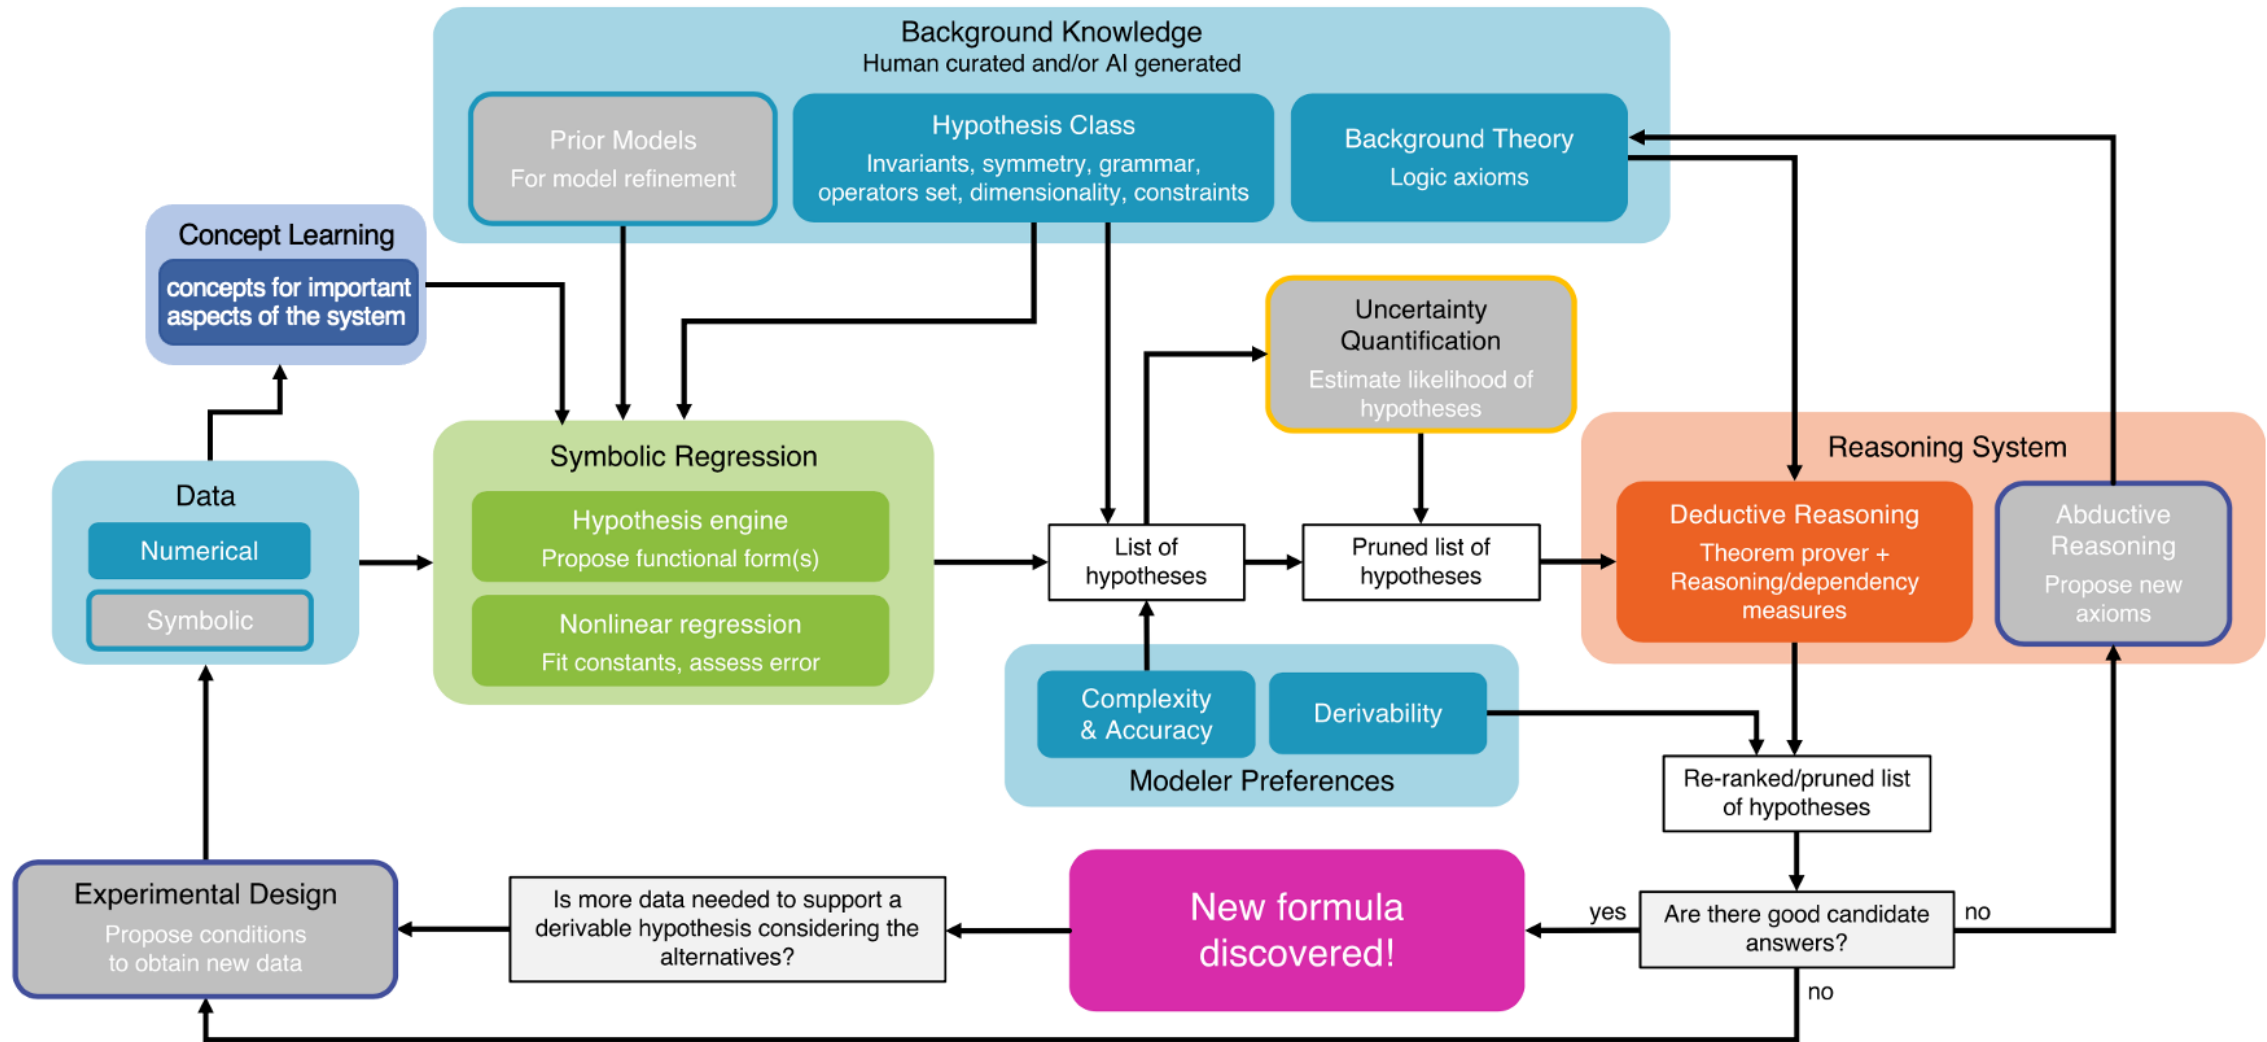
Background Knowledge
Human curated and/or AI generated

Prior Models
For model refinement

Hypothesis Class
Invariants, symmetry, grammar, operators set, dimensionality, constraints

Background Theory
Logic axioms

Concept Learning
concepts for important aspects of the system

Uncertainty Quantification
Estimate likelihood of hypotheses

Symbolic Regression

Hypothesis engine
Propose functional form(s)

Nonlinear regression
Fit constants, assess error

Data
Numerical
Symbolic

List of hypotheses

Pruned list of hypotheses

Reasoning System

Deductive Reasoning
Theorem prover + Reasoning/dependency measures

Abductive Reasoning
Propose new axioms

Complexity & Accuracy

Derivability

Modeler Preferences

Re-ranked/pruned list of hypotheses

Experimental Design
Propose conditions to obtain new data

Is more data needed to support a derivable hypothesis considering the alternatives?

New formula discovered!

yes

Are there good candidate answers?

no

no